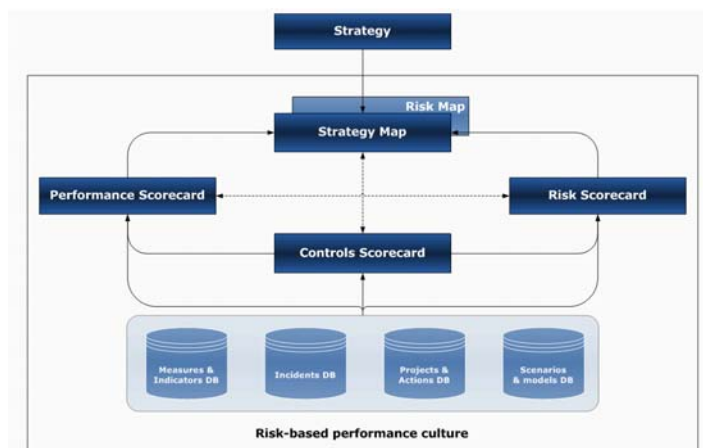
Strategy

Risk Map

Strategy Map

Performance Scorecard

Risk Scorecard

Controls Scorecard

Measures & Indicators DB

Incidents DB

Projects & Actions DB

Scenarios & models DB

Risk-based performance culture